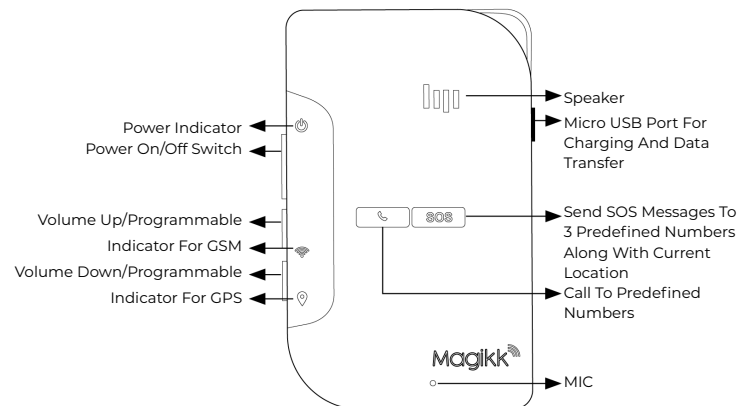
Power Indicator
Power On/Off Switch
Volume Up/Programmable
Indicator For GSM
Volume Down/Programmable
Indicator For GPS

Speaker
Micro USB Port For Charging And Data Transfer

SOS

Send SOS Messages To 3 Predefined Numbers Along With Current Location
Call To Predefined Numbers

Magikk

MIC